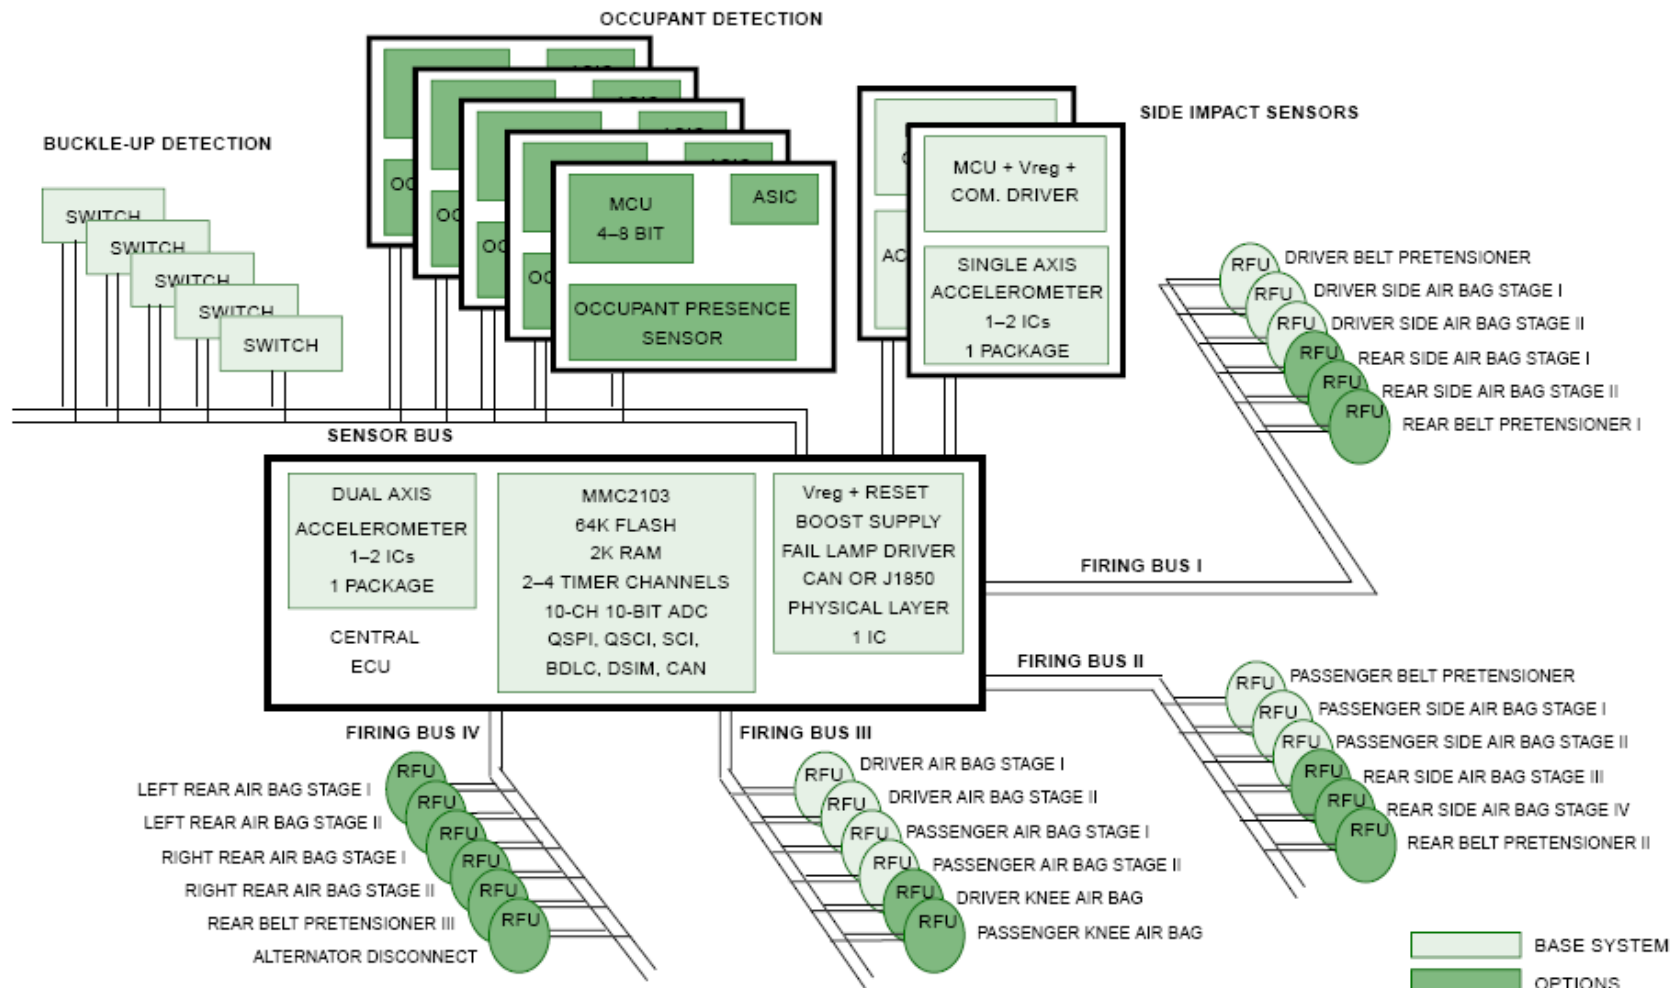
OCCUPANT DETECTION

BUCKLE-UP DETECTION

SWITCH
SWITCH
SWITCH
SWITCH
SWITCH

OC
OC
OC
OC

MCU
4–8 BIT

ASIC

OCCUPANT PRESENCE SENSOR

SIDE IMPACT SENSORS

AC

MCU + Vreg + COM. DRIVER

SINGLE AXIS ACCELEROMETER 1–2 ICs 1 PACKAGE

RFU DRIVER BELT PRETENSIONER
RFU DRIVER SIDE AIR BAG STAGE I
RFU DRIVER SIDE AIR BAG STAGE II
RFU REAR SIDE AIR BAG STAGE I
RFU REAR SIDE AIR BAG STAGE II
RFU REAR BELT PRETENSIONER I

SENSOR BUS

DUAL AXIS ACCELEROMETER 1–2 ICs 1 PACKAGE

CENTRAL ECU

MMC2103
64K FLASH
2K RAM
2–4 TIMER CHANNELS
10-CH 10-BIT ADC
QSPI, QSCI, SCI,
BDLC, DSIM, CAN

Vreg + RESET
BOOST SUPPLY
FAIL LAMP DRIVER
CAN OR J1850
PHYSICAL LAYER
1 IC

FIRING BUS I

FIRING BUS II

RFU PASSENGER BELT PRETENSIONER
RFU PASSENGER SIDE AIR BAG STAGE I
RFU PASSENGER SIDE AIR BAG STAGE II
RFU REAR SIDE AIR BAG STAGE III
RFU REAR SIDE AIR BAG STAGE IV
RFU REAR BELT PRETENSIONER II

FIRING BUS IV

RFU LEFT REAR AIR BAG STAGE I
RFU LEFT REAR AIR BAG STAGE II
RFU RIGHT REAR AIR BAG STAGE I
RFU RIGHT REAR AIR BAG STAGE II
RFU REAR BELT PRETENSIONER III
RFU ALTERNATOR DISCONNECT

FIRING BUS III

RFU DRIVER AIR BAG STAGE I
RFU DRIVER AIR BAG STAGE II
RFU PASSENGER AIR BAG STAGE I
RFU PASSENGER AIR BAG STAGE II
RFU DRIVER KNEE AIR BAG
RFU PASSENGER KNEE AIR BAG

BASE SYSTEM
OPTIONS